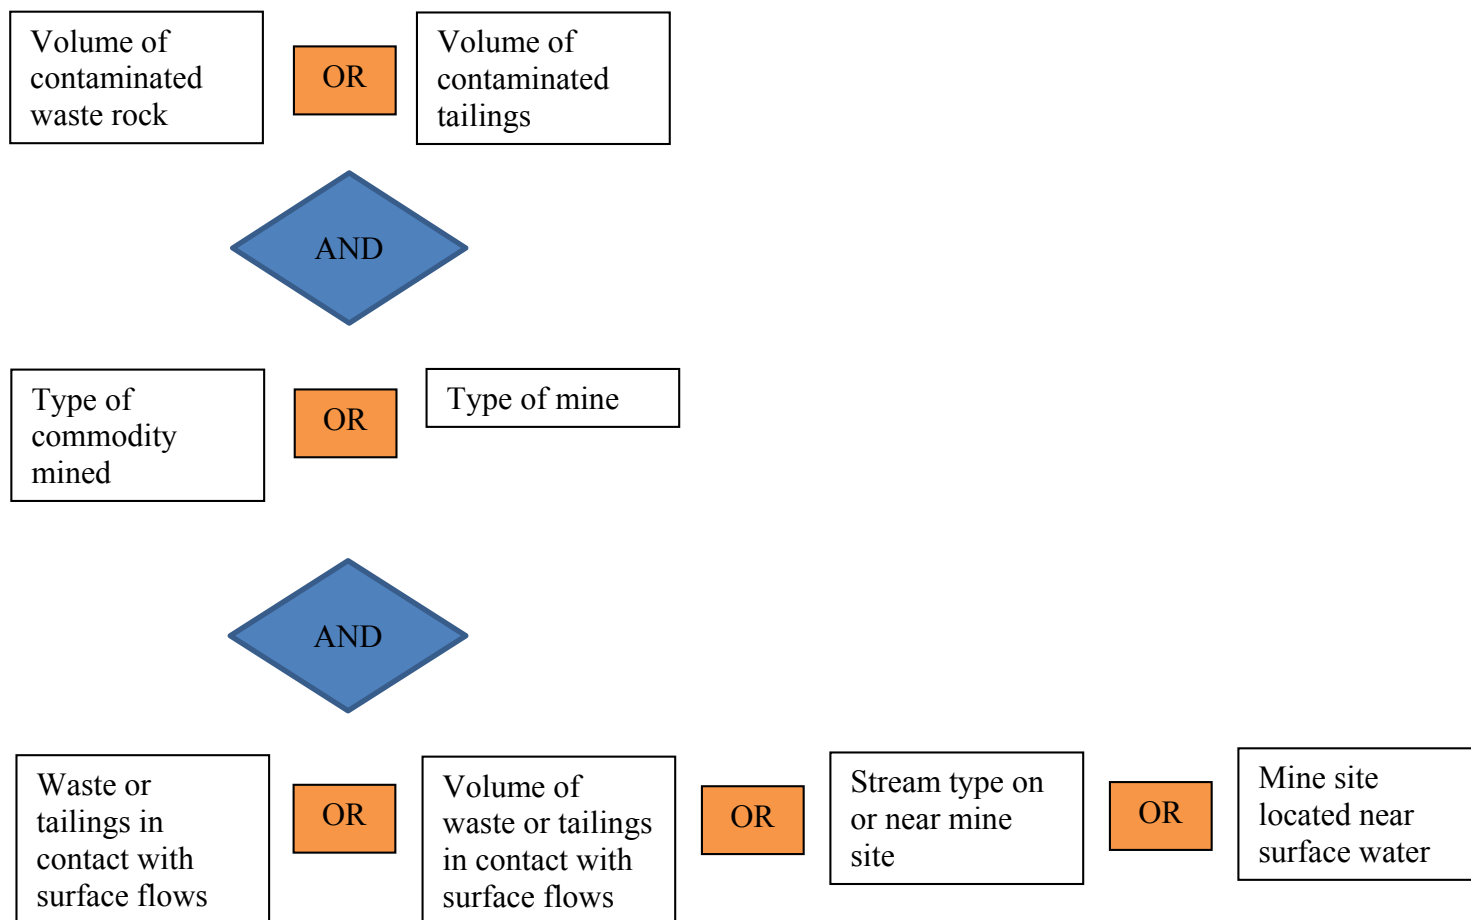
Volume of contaminated waste rock

OR

Volume of contaminated tailings

AND

Type of commodity mined

OR

Type of mine

AND

Waste or tailings in contact with surface flows

OR

Volume of waste or tailings in contact with surface flows

OR

Stream type on or near mine site

OR

Mine site located near surface water